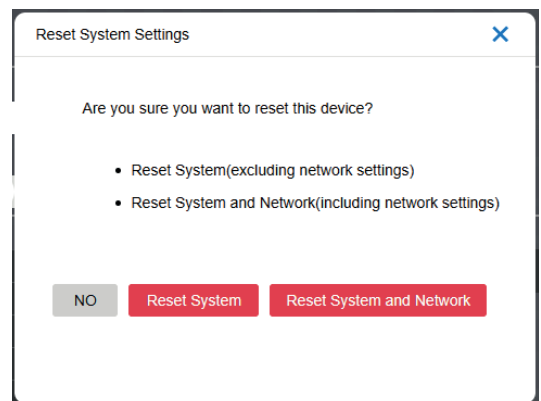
Reset System Settings

✕

Are you sure you want to reset this device?

• Reset System(excluding network settings)
• Reset System and Network(including network settings)

NO

Reset System

Reset System and Network